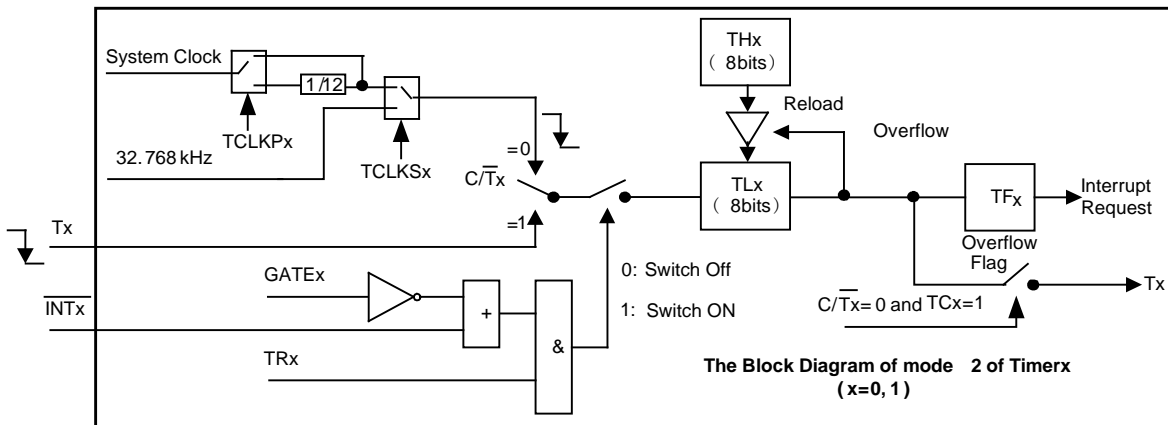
System Clock

1/12

TCLKPx

32.768 kHz

TCLKSx

THx
( 8bits)

Reload

Overflow

=0

$C/\overline{T}x$

TLx
( 8bits)

TFx

Interrupt Request

Tx

=1

Overflow Flag

GATEx

0: Switch Off

$\overline{INTx}$

+

1: Switch ON

$C/\overline{T}x$= 0 and TCx=1

Tx

TRx

&

The Block Diagram of mode 2 of Timerx
( x=0, 1 )